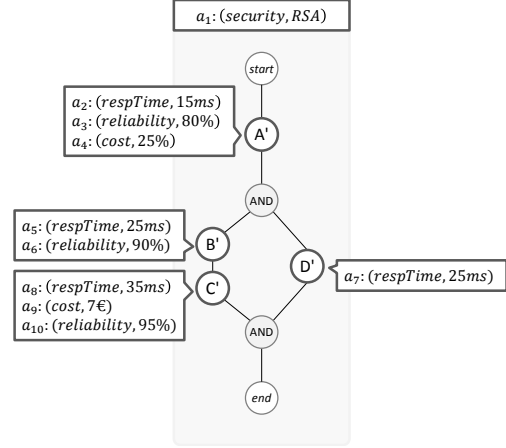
$a_1$: $(security, RSA)$

start

$a_2$: $(respTime, 15ms)$
$a_3$: $(reliability, 80\%)$
$a_4$: $(cost, 25\%)$

A'

AND

$a_5$: $(respTime, 25ms)$
$a_6$: $(reliability, 90\%)$

B'

D'

$a_7$: $(respTime, 25ms)$

$a_8$: $(respTime, 35ms)$
$a_9$: $(cost, 7€)$
$a_{10}$: $(reliability, 95\%)$

C'

AND

end